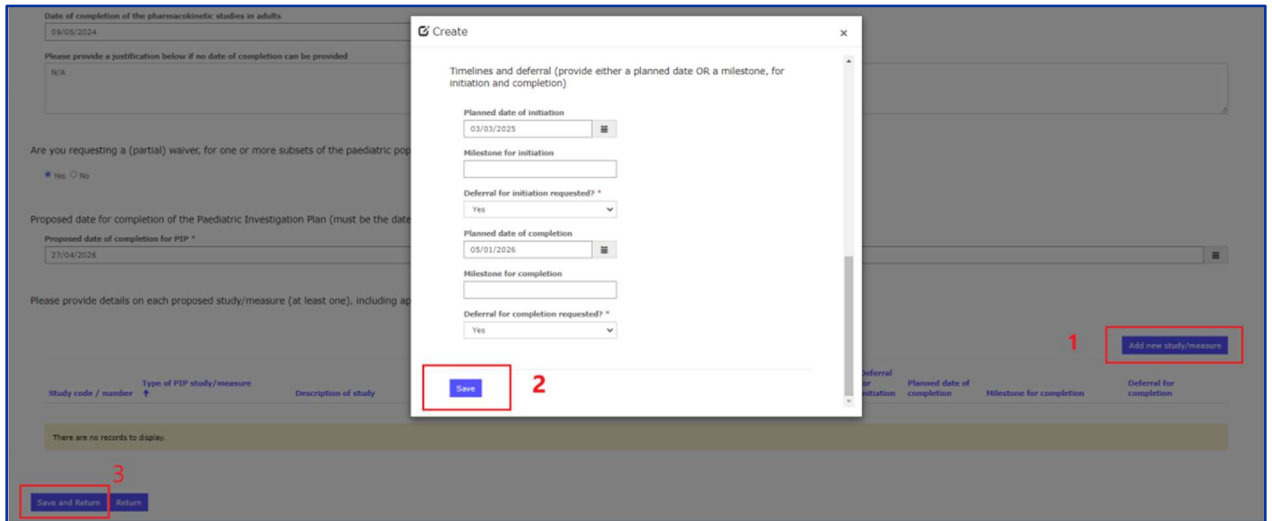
Date of completion of the pharmacokinetic studies in adults

09/05/2024

Please provide a justification below if no date of completion can be provided

N/A

Are you requesting a (partial) waiver, for one or more subsets of the paediatric pop

Yes No

Proposed date for completion of the Paediatric Investigation Plan (must be the date

Proposed date of completion for PIP *

27/04/2026

Please provide details on each proposed study/measure (at least one), including ap

1

Add new study/measure

| Study code / number | Type of PIP study/measure | Description of study | Deferral for initiation | Planned date of completion | Milestone for completion | Deferral for completion |
|---|---|---|---|---|---|---|

There are no records to display.

3

Save and Return Return

Create ×

Timelines and deferral (provide either a planned date OR a milestone, for initiation and completion)

Planned date of initiation

03/03/2025

Milestone for initiation

Deferral for initiation requested? *

Yes

Planned date of completion

05/01/2026

Milestone for completion

Deferral for completion requested? *

Yes

Save

2